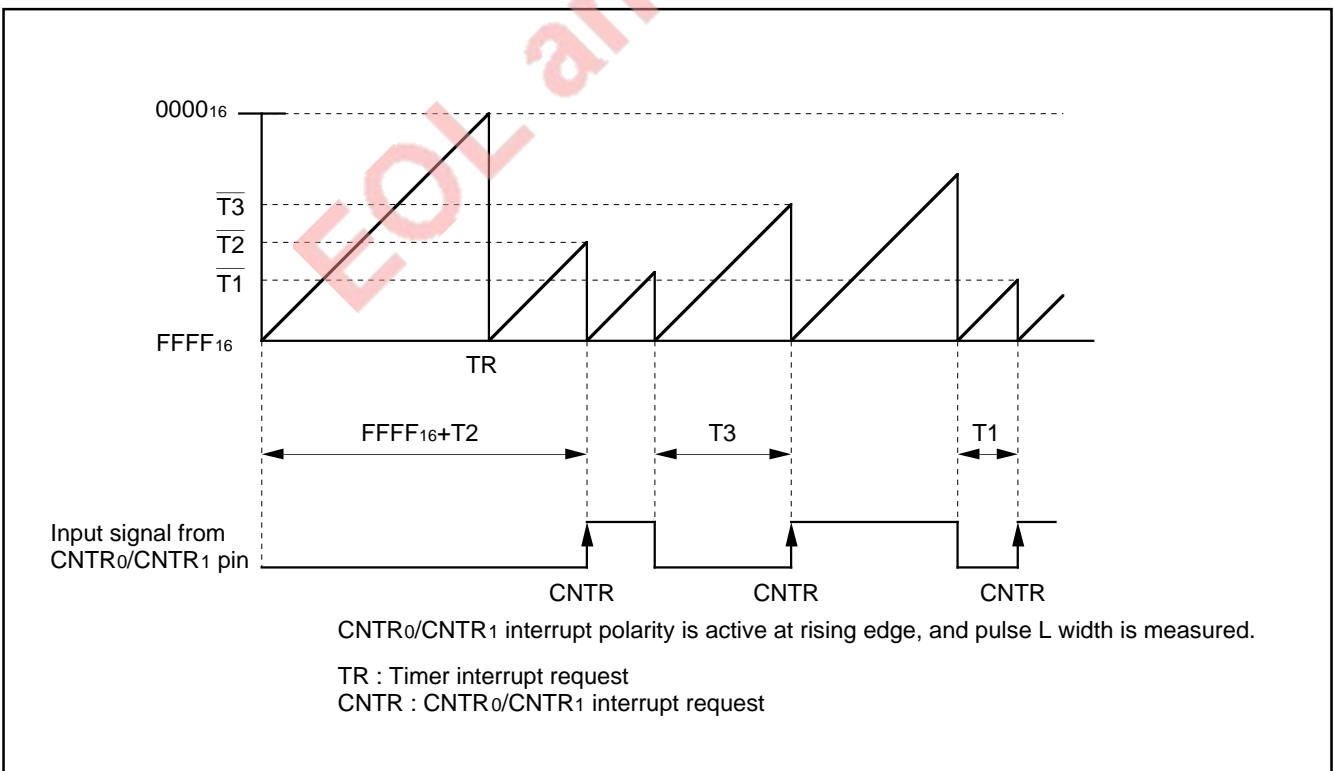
EOL an

$0000_{16}$

$\overline{T3}$

$\overline{T2}$

$\overline{T1}$

$FFFF_{16}$

TR

$FFFF_{16}$+T2

T3

T1

Input signal from $CNTR_0$/$CNTR_1$ pin

CNTR

CNTR

CNTR

$CNTR_0$/$CNTR_1$ interrupt polarity is active at rising edge, and pulse L width is measured.

TR : Timer interrupt request
CNTR : $CNTR_0$/$CNTR_1$ interrupt request